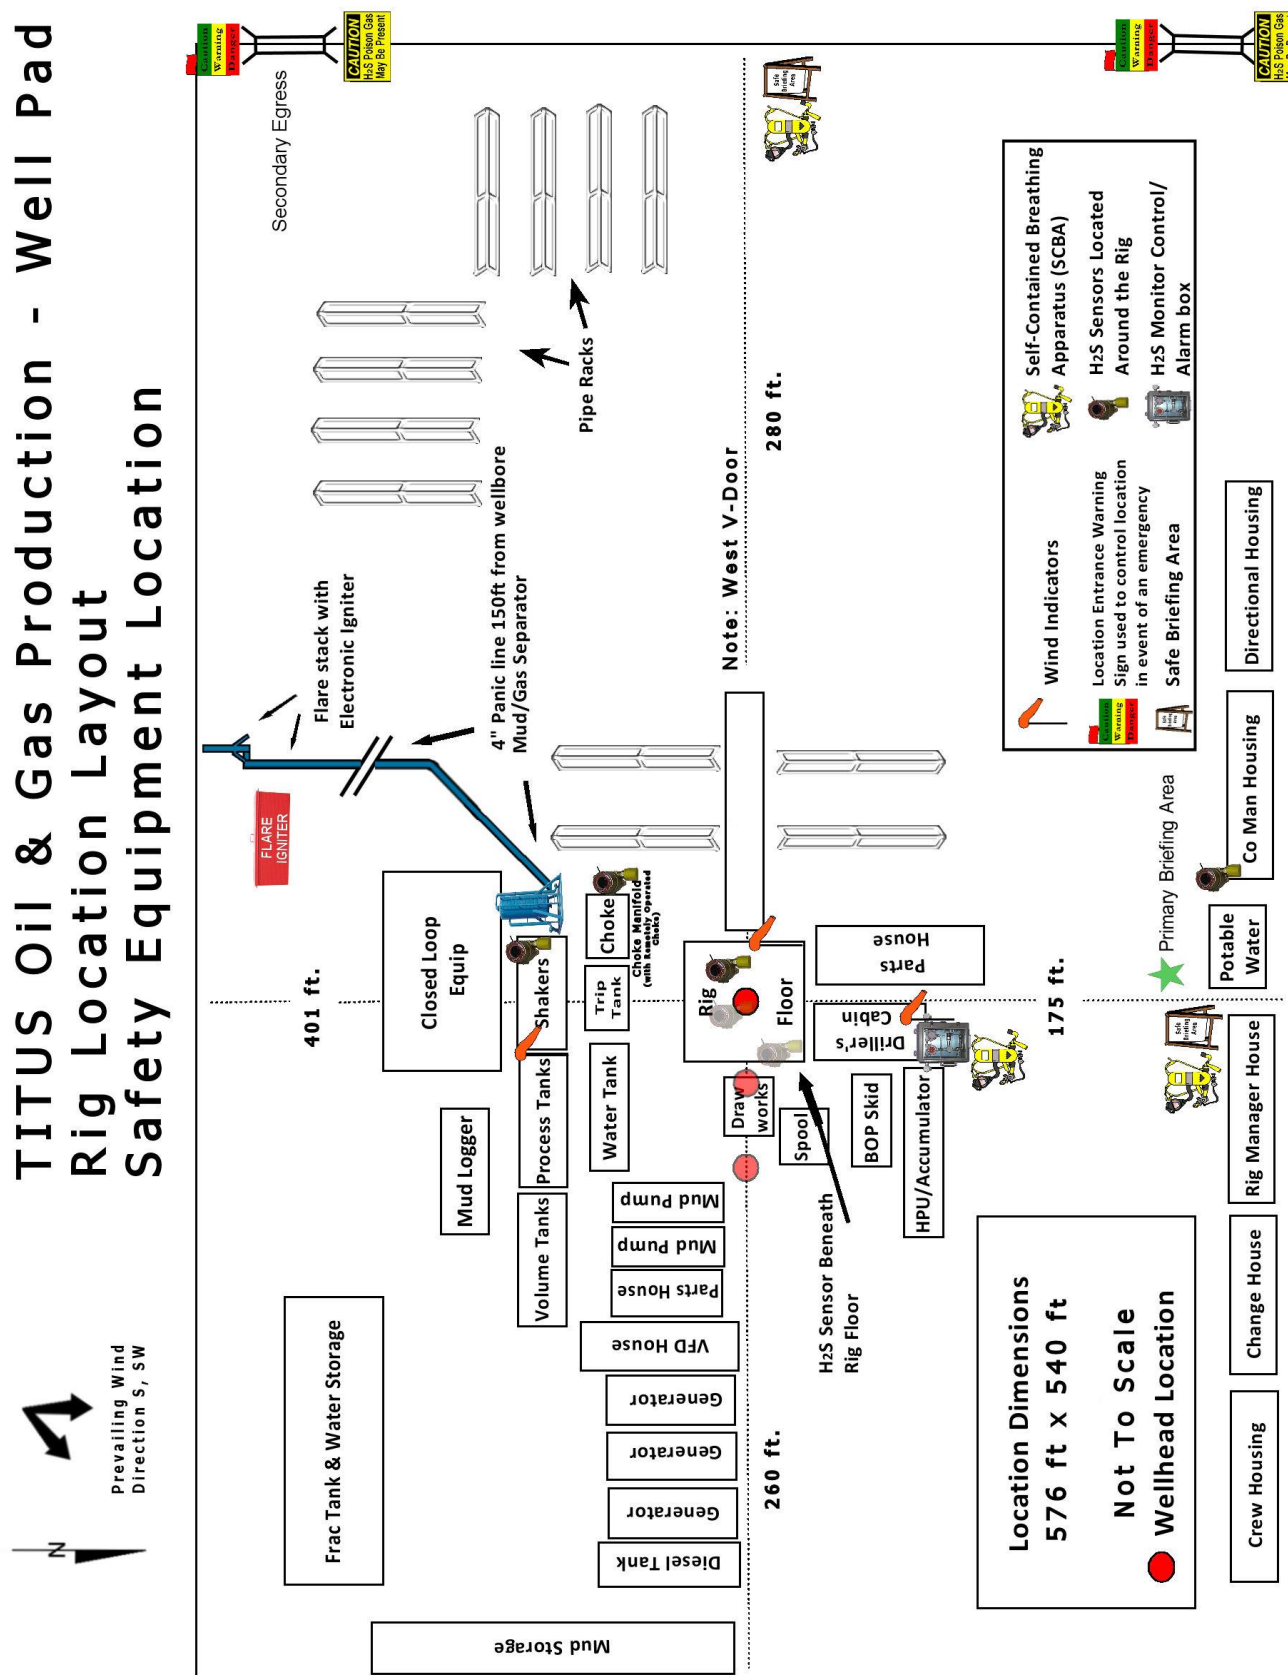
TITUS Oil & Gas Production - Well Pad
Rig Location Layout
Safety Equipment Location

Caution
Warning
Danger

CAUTION
H2S Poison Gas
May Be Present

Secondary Egress

Pipe Racks

Flare stack with Electronic Igniter

FLARE IGNITER

4" Panic line 150ft from wellbore Mud/Gas Separator

Note: West V-Door

280 ft.

401 ft.

175 ft.

260 ft.

Closed Loop Equip

Shakers

Choke

Choke Manifold (with Remotely Operated Chokes)

Trip Tank

Rig Floor

Parts House

Driller's Cabin

Mud Logger

Process Tanks

Water Tank

Draw works

Spool

BOP Skid

HPU/Accumulator

Volume Tanks

Mud Pump

Mud Pump

Parts House

VFD House

Generator

Generator

Generator

Diesel Tank

Mud Storage

Frac Tank & Water Storage

H2S Sensor Beneath Rig Floor

Prevailing Wind Direction S, SW

N

Self-Contained Breathing Apparatus (SCBA)

H2S Sensors Located Around the Rig

H2S Monitor Control/ Alarm box

Wind Indicators

Location Entrance Warning Sign used to control location in event of an emergency

Safe Briefing Area

Safe Briefing Area

Primary Briefing Area

Directional Housing

Co Man Housing

Potable Water

Rig Manager House

Change House

Crew Housing

Location Dimensions 576 ft x 540 ft

Not To Scale

Wellhead Location